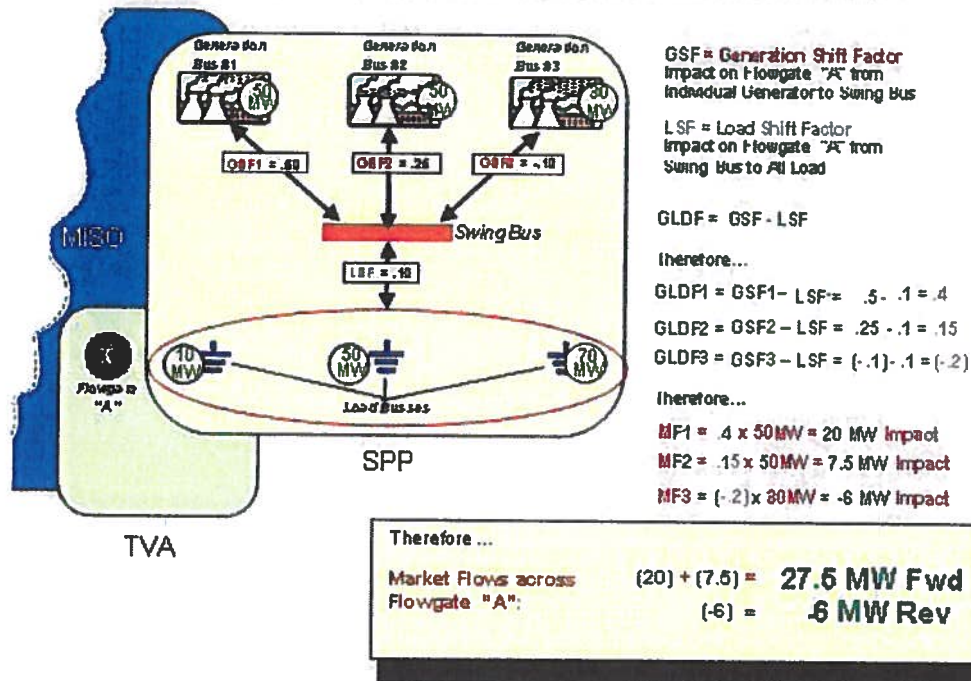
Generation Bus #1

50 MW

Generation Bus #2

50 MW

Generation Bus #3

30 MW

GSF1 = .50

GSF2 = .25

GSF3 = -.10

Swing Bus

LSF = .10

MISO

10 MW

50 MW

70 MW

Flowgate "A"

Load Busses

SPP

TVA

GSF = Generation Shift Factor
Impact on Flowgate "A" from Individual Generator to Swing Bus

LSF = Load Shift Factor
Impact on Flowgate "A" from Swing Bus to All Load

GLDF = GSF - LSF

Therefore...

GLDF1 = GSF1 – LSF = .5 - .1 = .4

GLDF2 = GSF2 – LSF = .25 - .1 = .15

GLDF3 = GSF3 – LSF = (-.1) - .1 = (-.2)

Therefore...

MF1 = .4 x 50MW = 20 MW Impact

MF2 = .15 x 50MW = 7.5 MW Impact

MF3 = (-.2) x 30MW = -6 MW Impact

Therefore ...

Market Flows across Flowgate "A":

(20) + (7.5) = 27.5 MW Fwd

(-6) = -6 MW Rev